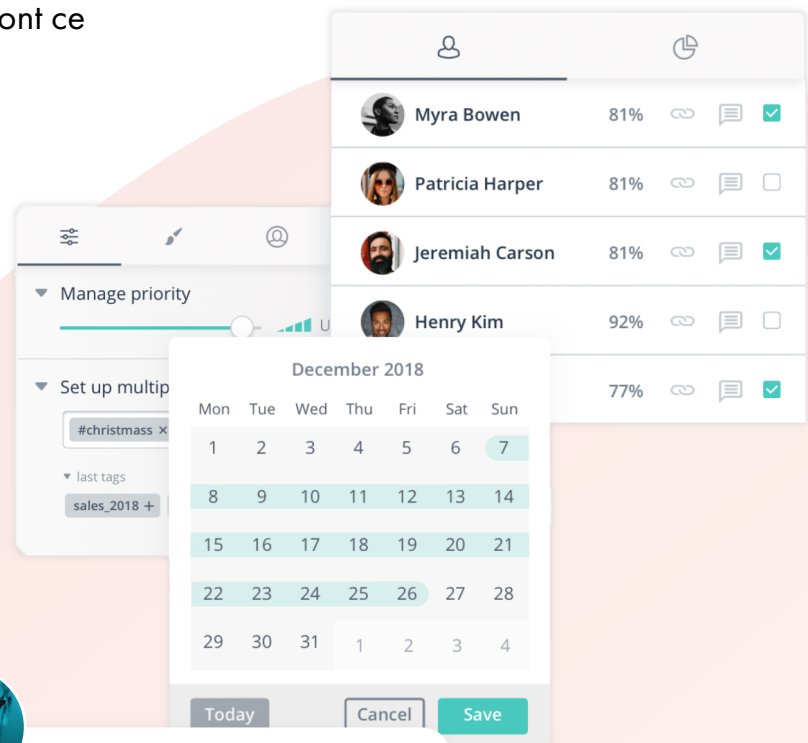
ont ce

Myra Bowen 81%

Patricia Harper 81%

Jeremiah Carson 81%

Henry Kim 92%

77%

Manage priority

U

Set up multip

#christmass ×

last tags

sales_2018 +

December 2018

| Mon | Tue | Wed | Thu | Fri | Sat | Sun |
|---|---|---|---|---|---|---|
| 1 | 2 | 3 | 4 | 5 | 6 | 7 |
| 8 | 9 | 10 | 11 | 12 | 13 | 14 |
| 15 | 16 | 17 | 18 | 19 | 20 | 21 |
| 22 | 23 | 24 | 25 | 26 | 27 | 28 |
| 29 | 30 | 31 | 1 | 2 | 3 | 4 |

Today Cancel Save